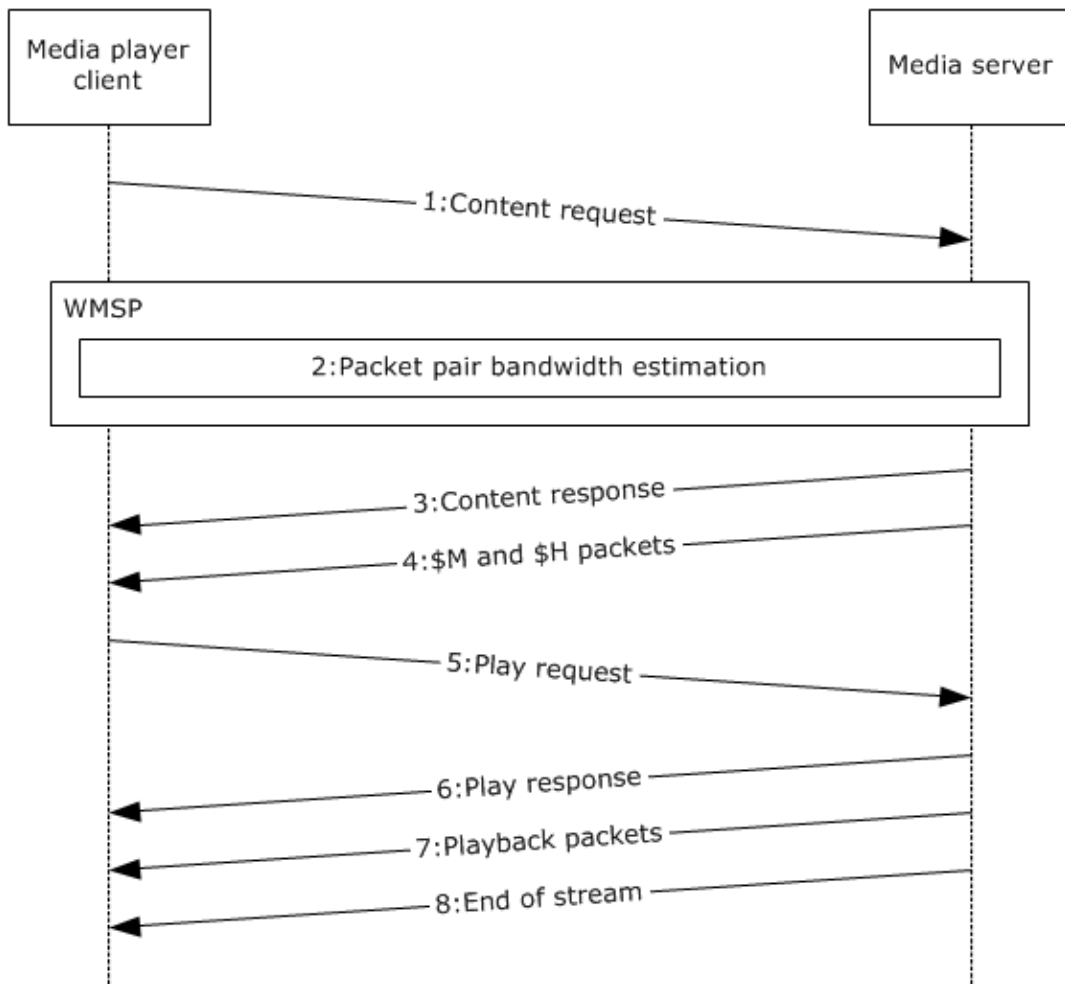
Media player client

Media server

1:Content request

WMSP

2:Packet pair bandwidth estimation

3:Content response

4:\$M and \$H packets

5:Play request

6:Play response

7:Playback packets

8:End of stream